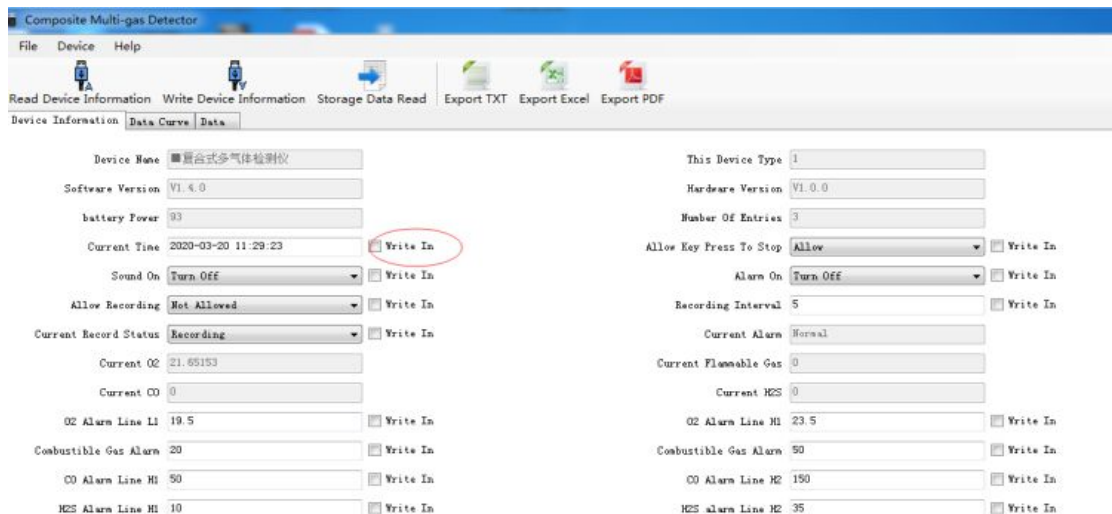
Composite Multi-gas Detector

File Device Help

Read Device Information Write Device Information Storage Data Read Export TXT Export Excel Export PDF

Device Information Data Curve Data

Device Name 复合式多气体检测仪

Software Version V1.4.0

battery Power 93

Current Time 2020-03-20 11:29:23 Write In

Sound On Turn Off Write In

Allow Recording Not Allowed Write In

Current Record Status Recording Write In

Current O2 21.65153

Current CO 0

O2 Alarm Line L1 19.5 Write In

Combustible Gas Alarm 20 Write In

CO Alarm Line H1 50 Write In

H2S Alarm Line H1 10 Write In

This Device Type 1

Hardware Version V1.0.0

Number Of Entries 3

Allow Key Press To Stop Allow Write In

Alarm On Turn Off Write In

Recording Interval 5 Write In

Current Alarm Normal

Current Flammable Gas 0

Current H2S 0

O2 Alarm Line H1 23.5 Write In

Combustible Gas Alarm 50 Write In

CO Alarm Line H2 150 Write In

H2S alarm Line H2 35 Write In